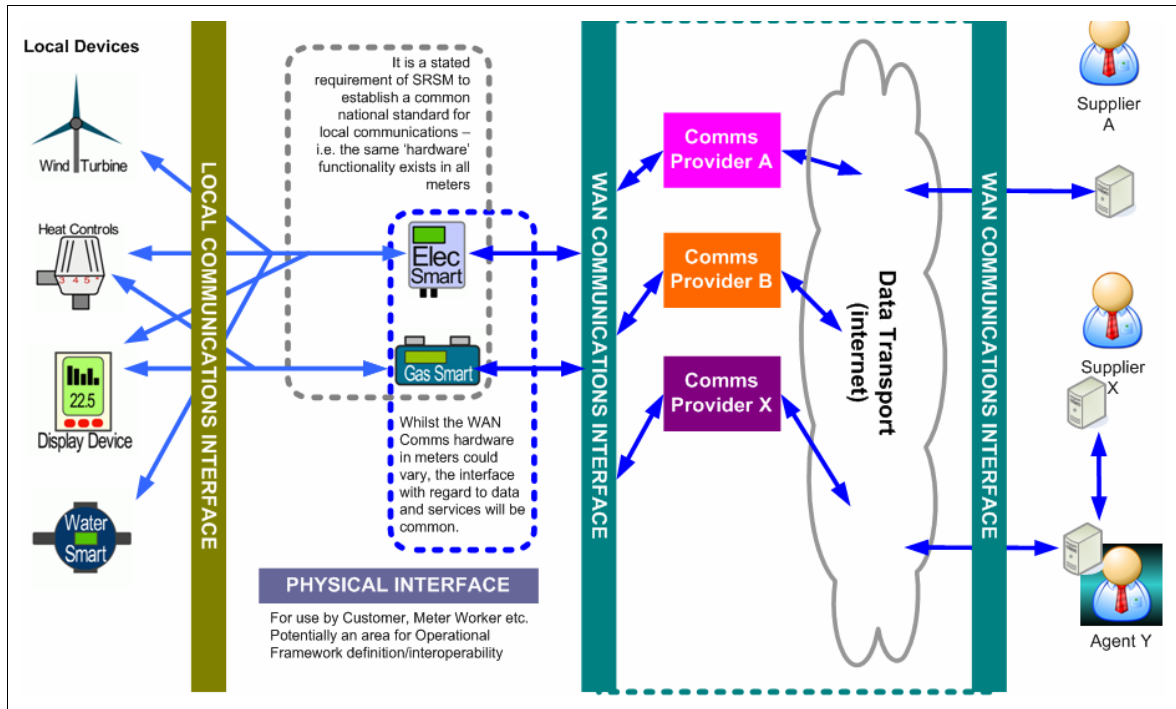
Local Devices

Wind Turbine

Heat Controls

3 4 5

22.5

Display Device

Water Smart

LOCAL COMMUNICATIONS INTERFACE

It is a stated requirement of SRSM to establish a common national standard for local communications – i.e. the same 'hardware' functionality exists in all meters

Elec Smart

Gas Smart

Whilst the WAN Comms hardware in meters could vary, the interface with regard to data and services will be common.

PHYSICAL INTERFACE

For use by Customer, Meter Worker etc. Potentially an area for Operational Framework definition/interoperability

WAN COMMUNICATIONS INTERFACE

Comms Provider A

Comms Provider B

Comms Provider X

Data Transport (internet)

WAN COMMUNICATIONS INTERFACE

Supplier A

Supplier X

Agent Y